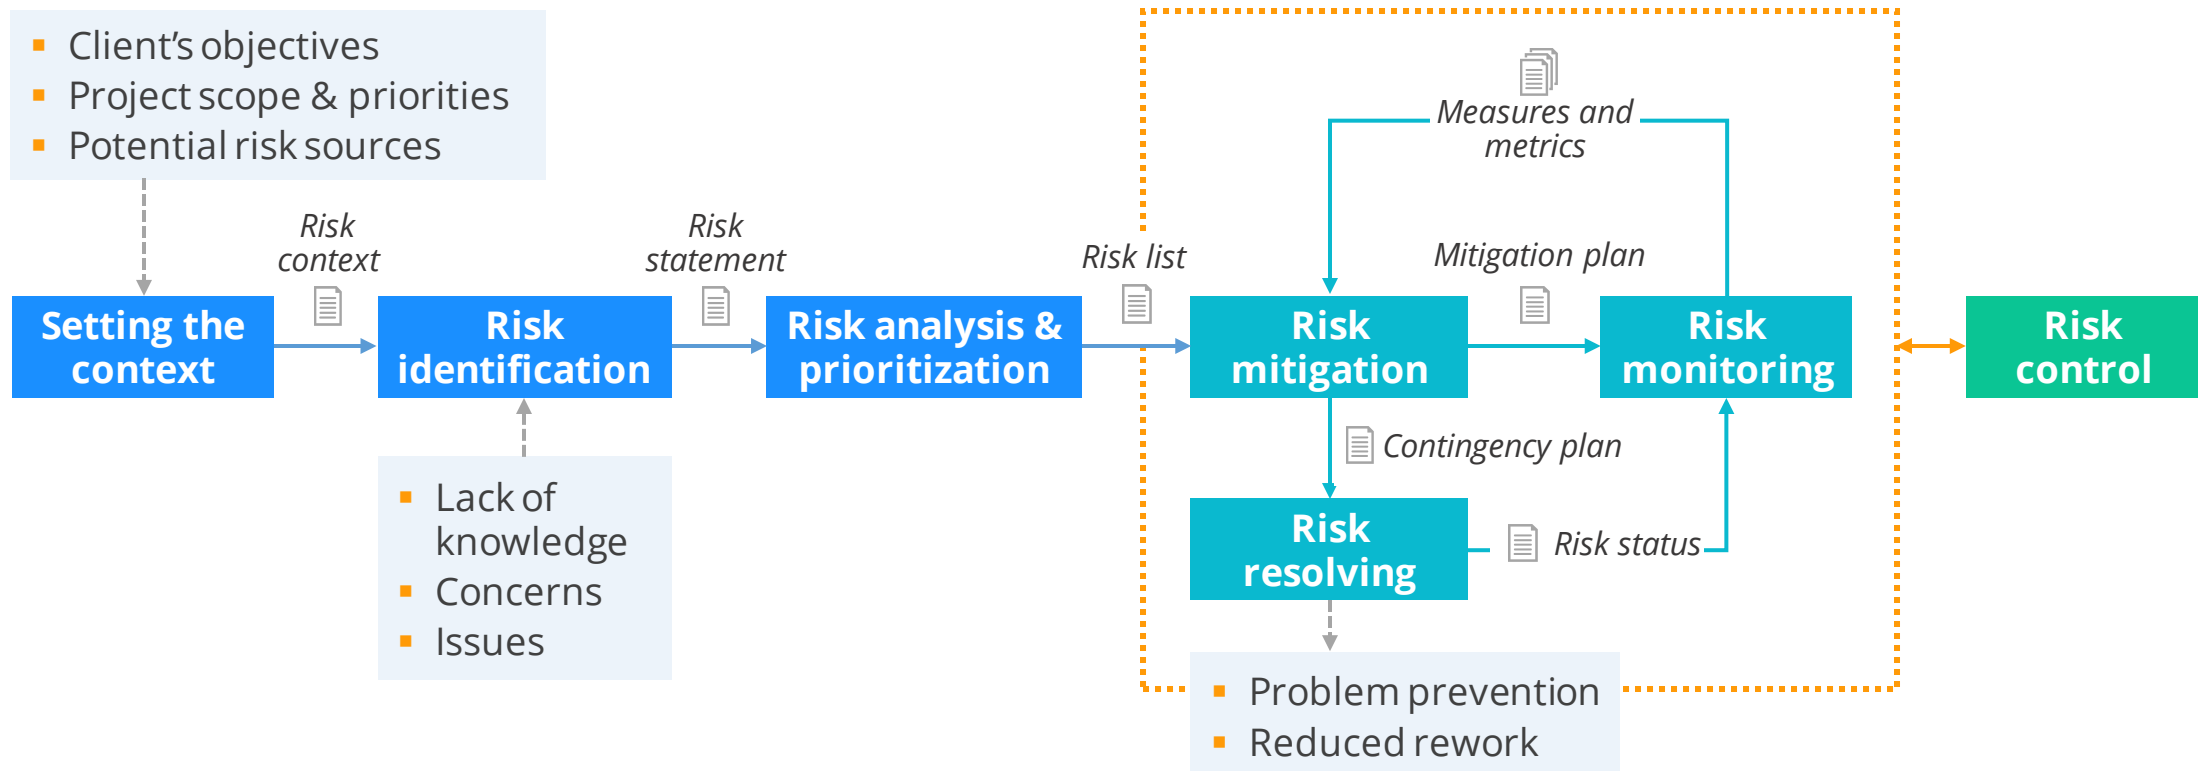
- Client's objectives
- Project scope & priorities
- Potential risk sources

Risk context

Risk statement

Risk list

Measures and metrics

Mitigation plan

Setting the context

Risk identification

Risk analysis & prioritization

Risk mitigation

Risk monitoring

Risk control

Contingency plan

Risk resolving

Risk status

- Lack of knowledge
- Concerns
- Issues

- Problem prevention
- Reduced rework